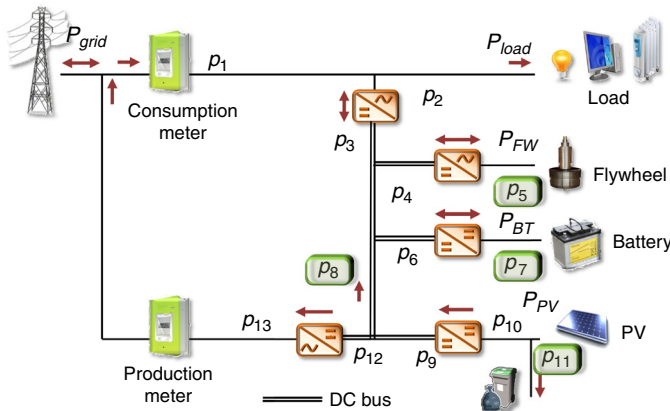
$P_{grid}$

$p_1$

$P_{load}$

Consumption meter

Load

$p_2$

$p_3$

$P_{FW}$

$p_5$

Flywheel

$p_4$

$P_{BT}$

Battery

$p_6$

$p_7$

$p_8$

$P_{PV}$

$p_{13}$

$p_{10}$

PV

$p_{12}$

$p_9$

$p_{11}$

Production meter

DC bus